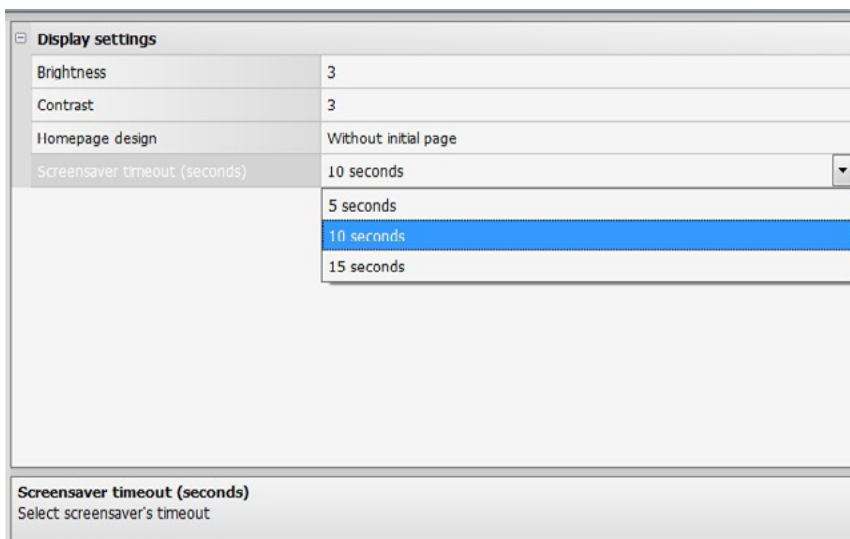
Display settings

| | |
|---|---|
| Brightness | 3 |
| Contrast | 3 |
| Homepage design | Without initial page |
| Screensaver timeout (seconds) | 10 seconds |

5 seconds
10 seconds
15 seconds

Screensaver timeout (seconds)
Select screensaver's timeout